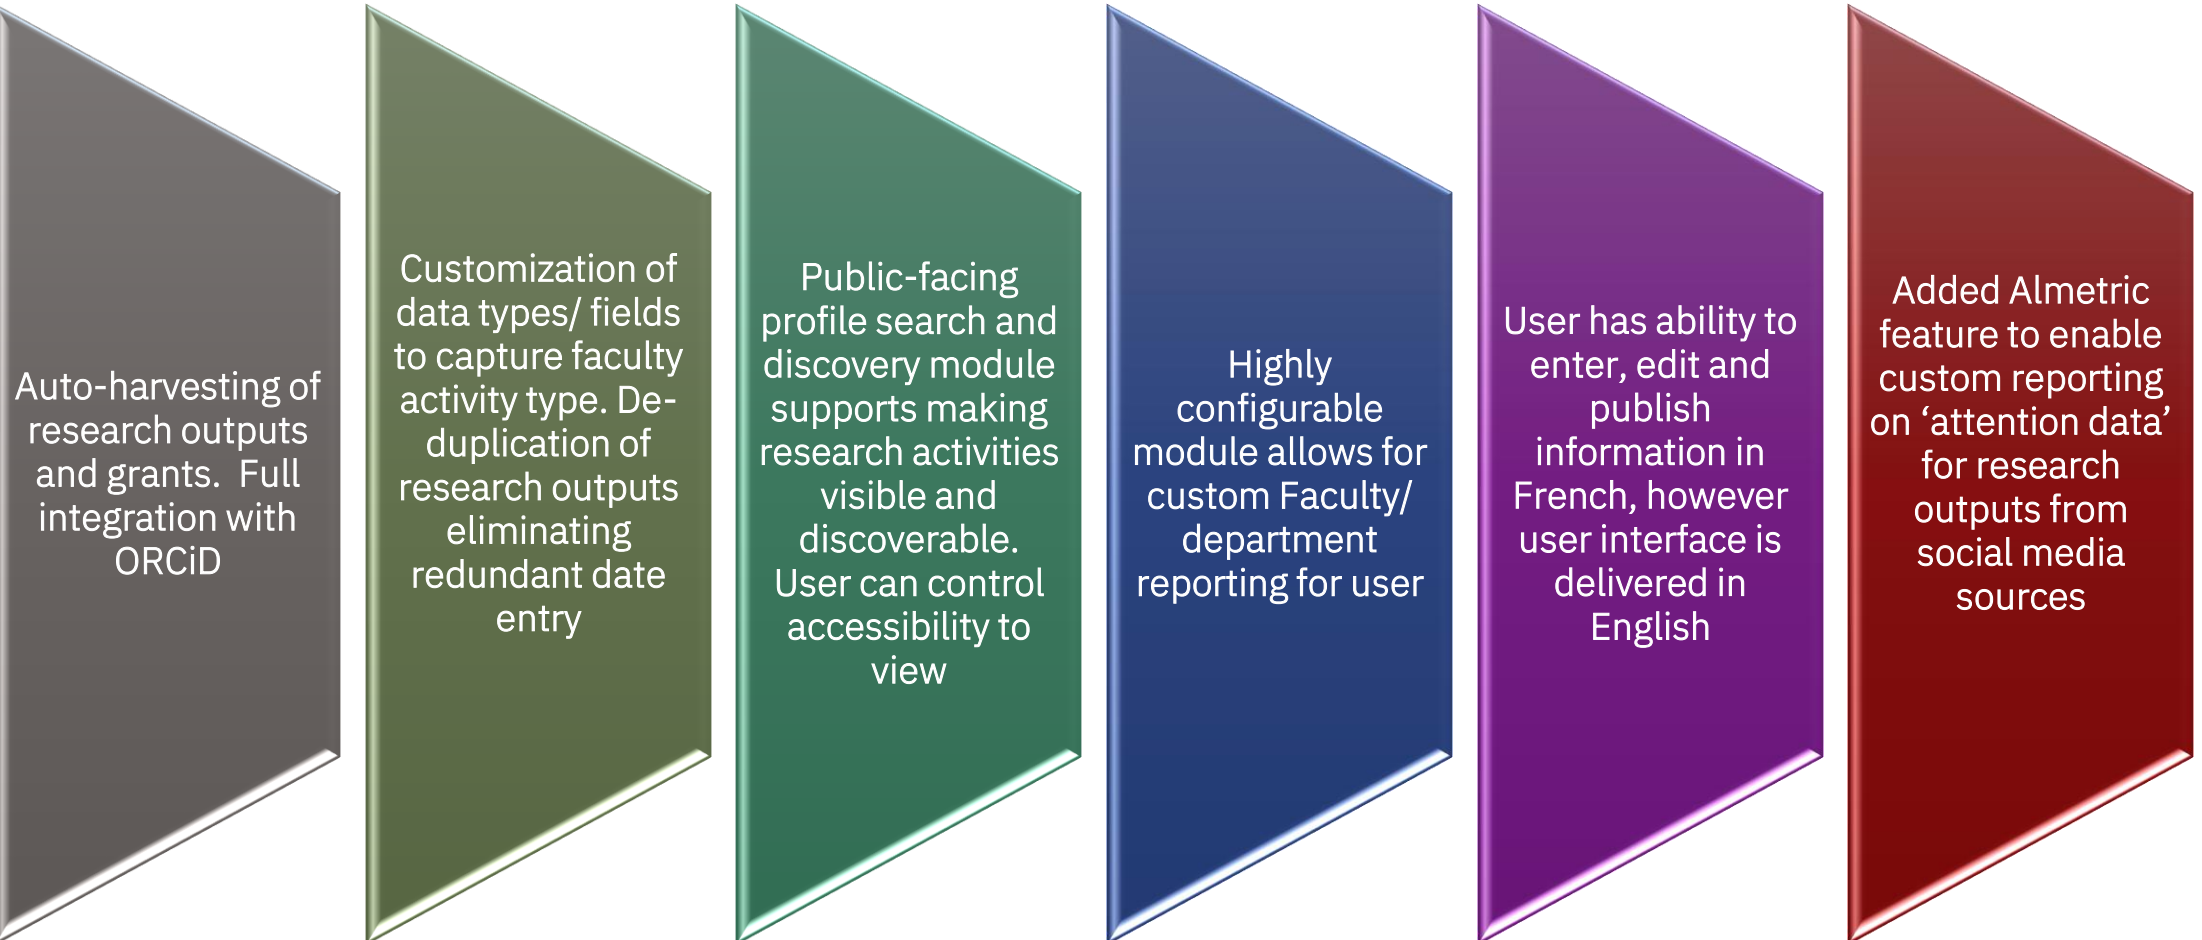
Auto-harvesting of research outputs and grants. Full integration with ORCiD

Customization of data types/ fields to capture faculty activity type. De-duplication of research outputs eliminating redundant date entry

Public-facing profile search and discovery module supports making research activities visible and discoverable. User can control accessibility to view

Highly configurable module allows for custom Faculty/ department reporting for user

User has ability to enter, edit and publish information in French, however user interface is delivered in English

Added Almetric feature to enable custom reporting on ‘attention data’ for research outputs from social media sources